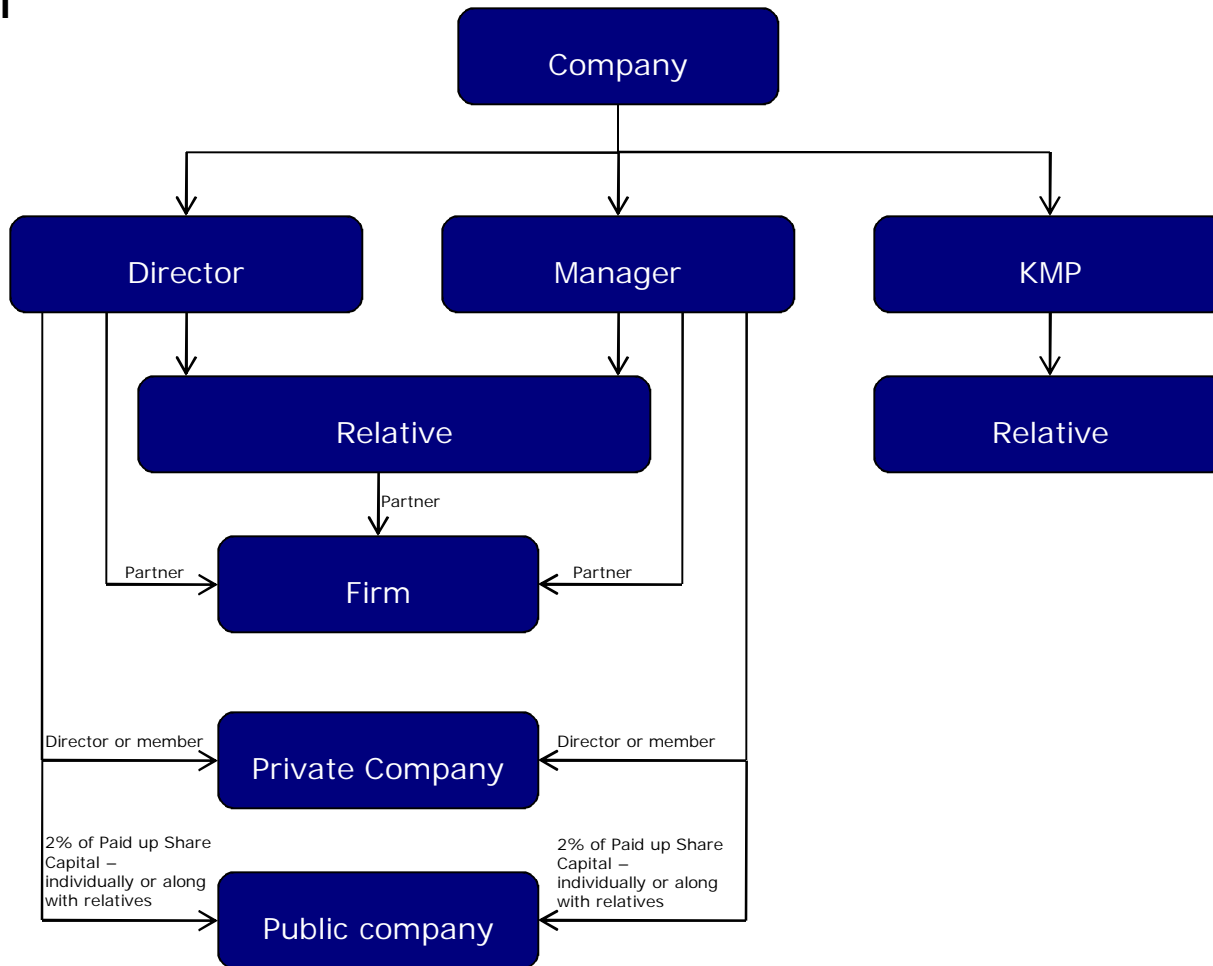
Company

Director

Manager

KMP

Relative

Relative

Partner

Partner

Firm

Partner

Director or member

Private Company

Director or member

2% of Paid up Share Capital – individually or along with relatives

Public company

2% of Paid up Share Capital – individually or along with relatives